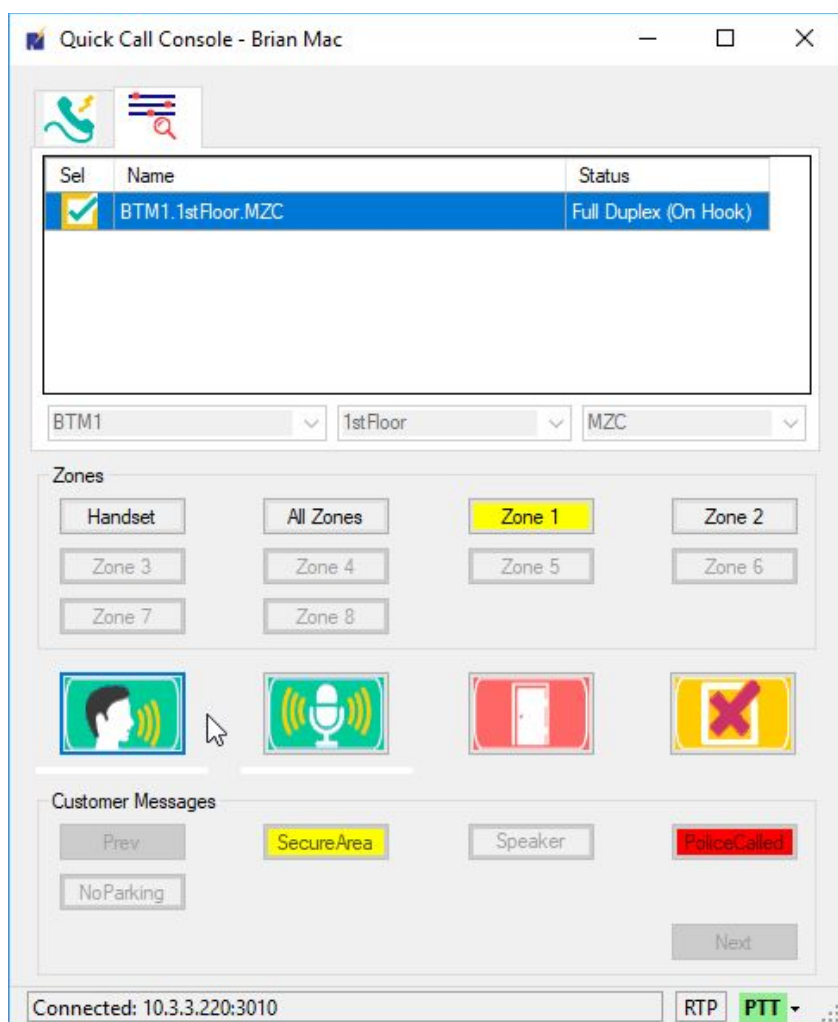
Quick Call Console - Brian Mac

| Sel | Name | Status |
|---|---|---|
| | BTM1.1stFloor.MZC | Full Duplex (On Hook) |

BTM1
1stFloor
MZC

Zones
Handset
All Zones
Zone 1
Zone 2
Zone 3
Zone 4
Zone 5
Zone 6
Zone 7
Zone 8

Customer Messages
Prev
SecureArea
Speaker
PoliceCalled
NoParking
Next

Connected: 10.3.3.220:3010
RTP
PTT